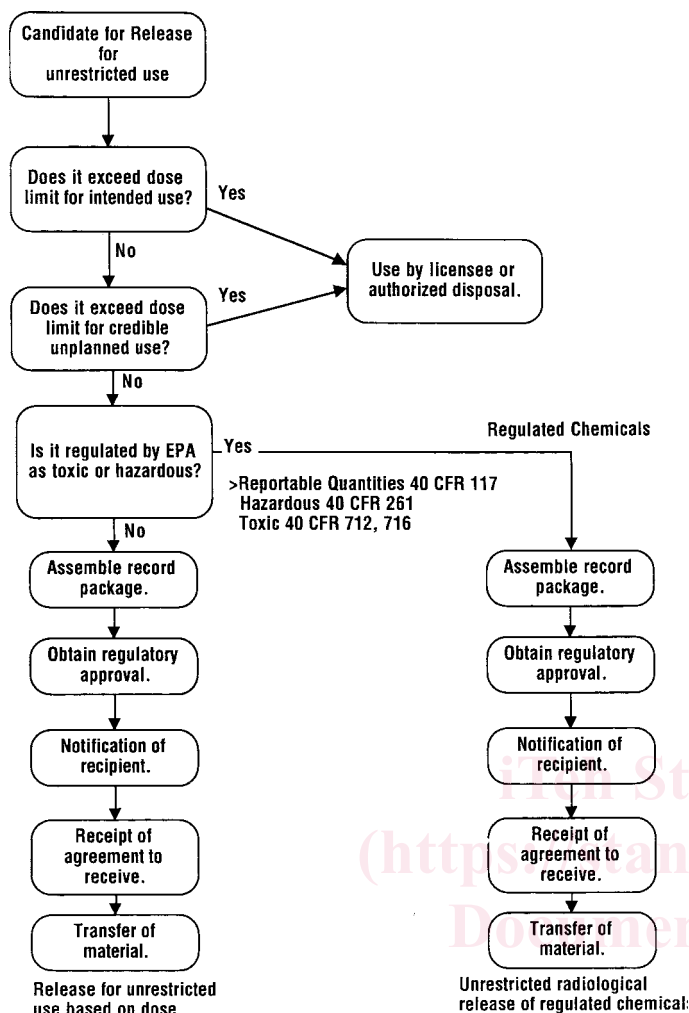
Candidate for Release for unrestricted use

Does it exceed dose limit for intended use?

Yes

No

Use by licensee or authorized disposal.

Yes

Does it exceed dose limit for credible unplanned use?

No

Is it regulated by EPA as toxic or hazardous?

Yes

Regulated Chemicals

>Reportable Quantities 40 CFR 117
Hazardous 40 CFR 261
Toxic 40 CFR 712, 716

No

Assemble record package.

Obtain regulatory approval.

Notification of recipient.

Receipt of agreement to receive.

Transfer of material.

Release for unrestricted use based on dose

Assemble record package.

Obtain regulatory approval.

Notification of recipient.

Receipt of agreement to receive.

Transfer of material.

Unrestricted radiological release of regulated chemical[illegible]

iTeh St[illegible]
(https://stan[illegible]
Documen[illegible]